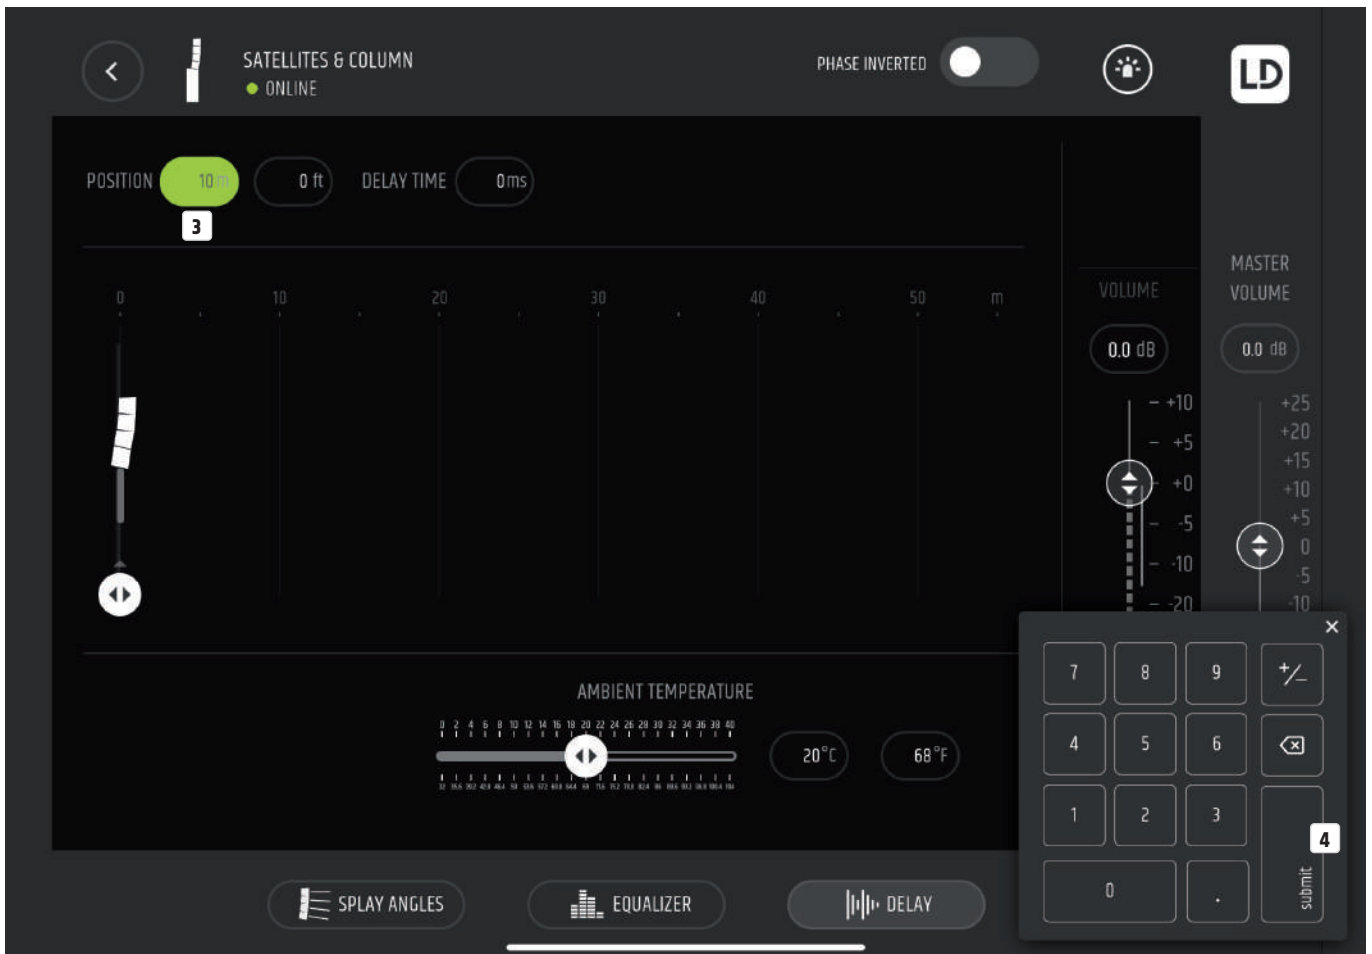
SATELLITES & COLUMN
ONLINE

PHASE INVERTED

LD

POSITION 10 m
3
0 ft
DELAY TIME 0 ms

0 10 20 30 40 50 m

VOLUME
0.0 dB
+10
+5
+0
-5
-10
-20

MASTER VOLUME
0.0 dB
+25
+20
+15
+10
+5
0
-5
-10

AMBIENT TEMPERATURE
0 2 4 6 8 10 12 14 16 18 20 22 24 26 28 30 32 34 36 38 40
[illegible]
20 °C
68 °F

×
7 8 9 +/−
4 5 6
1 2 3
0 .
submit
4

SPLAY ANGLES
EQUALIZER
DELAY